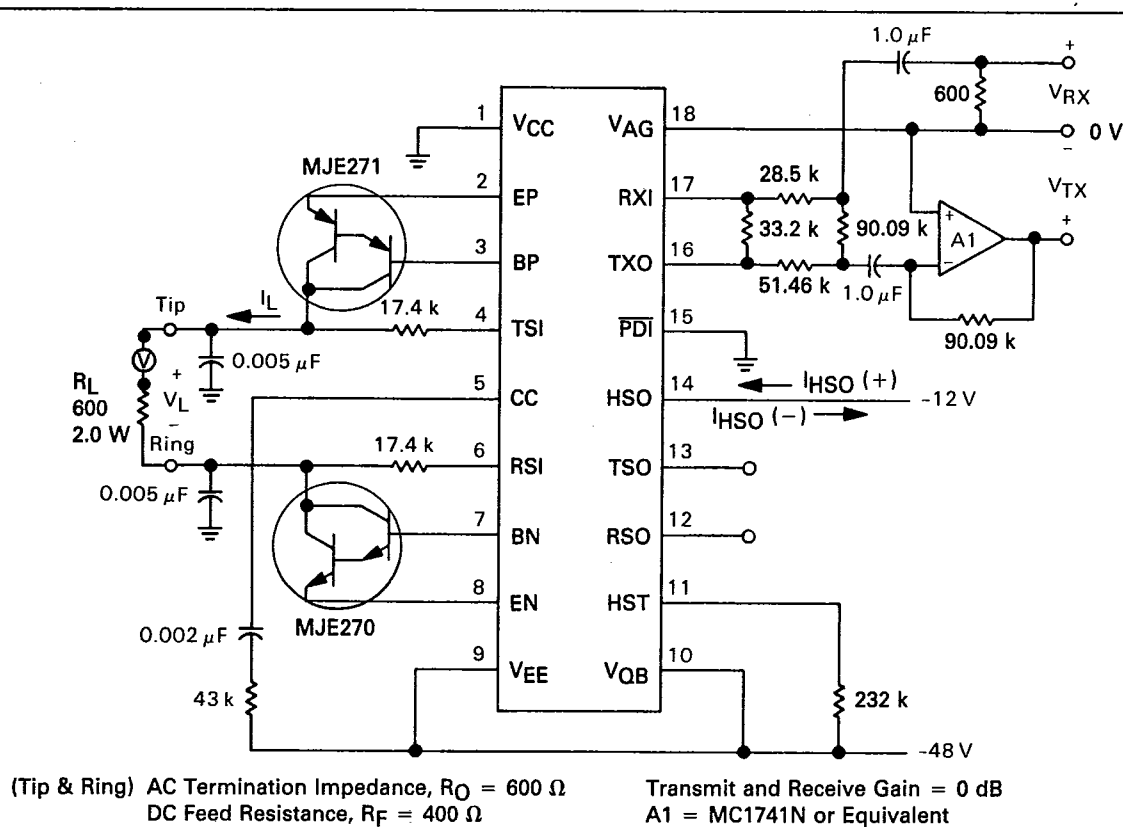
1.0 $\mu$F

+

600

$V_{RX}$

0 V

–

1 $V_{CC}$

$V_{AG}$ 18

MJE271

2 EP

RXI 17

28.5 k

$V_{TX}$

A1

+

3 BP

33.2 k

90.09 k

TXO 16

51.46 k

1.0 $\mu$F

Tip

$I_L$

17.4 k

4 TSI

$\overline{PDI}$ 15

0.005 $\mu$F

90.09 k

$R_L$

+

$V_L$

–

600

2.0 W

5 CC

HSO 14

$I_{HSO}$ (+)

–12 V

$I_{HSO}$ (–)

Ring

17.4 k

6 RSI

TSO 13

0.005 $\mu$F

7 BN

RSO 12

8 EN

HST 11

0.002 $\mu$F

MJE270

9 $V_{EE}$

$V_{QB}$ 10

43 k

232 k

–48 V

(Tip & Ring) AC Termination Impedance, $R_O$ = 600 $\Omega$
DC Feed Resistance, $R_F$ = 400 $\Omega$

Transmit and Receive Gain = 0 dB
A1 = MC1741N or Equivalent